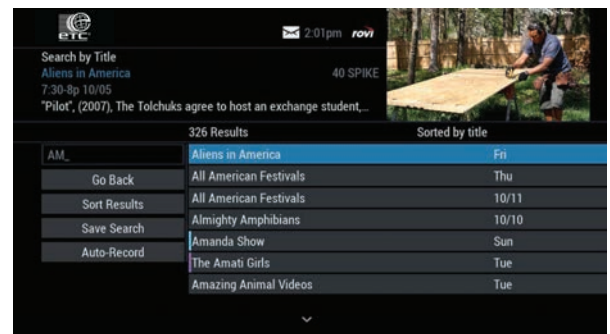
etc

2:01pm rovi

Search by Title
Aliens in America
7:30-8p 10/05
40 SPIKE
"Pilot", (2007), The Tolchuks agree to host an exchange student,...

326 Results
Sorted by title

AM_

Go Back
Sort Results
Save Search
Auto-Record

| | |
|---|---|
| Aliens in America | Fri |
| All American Festivals | Thu |
| All American Festivals | 10/11 |
| Almighty Amphibians | 10/10 |
| Amanda Show | Sun |
| The Amati Girls | Tue |
| Amazing Animal Videos | Tue |